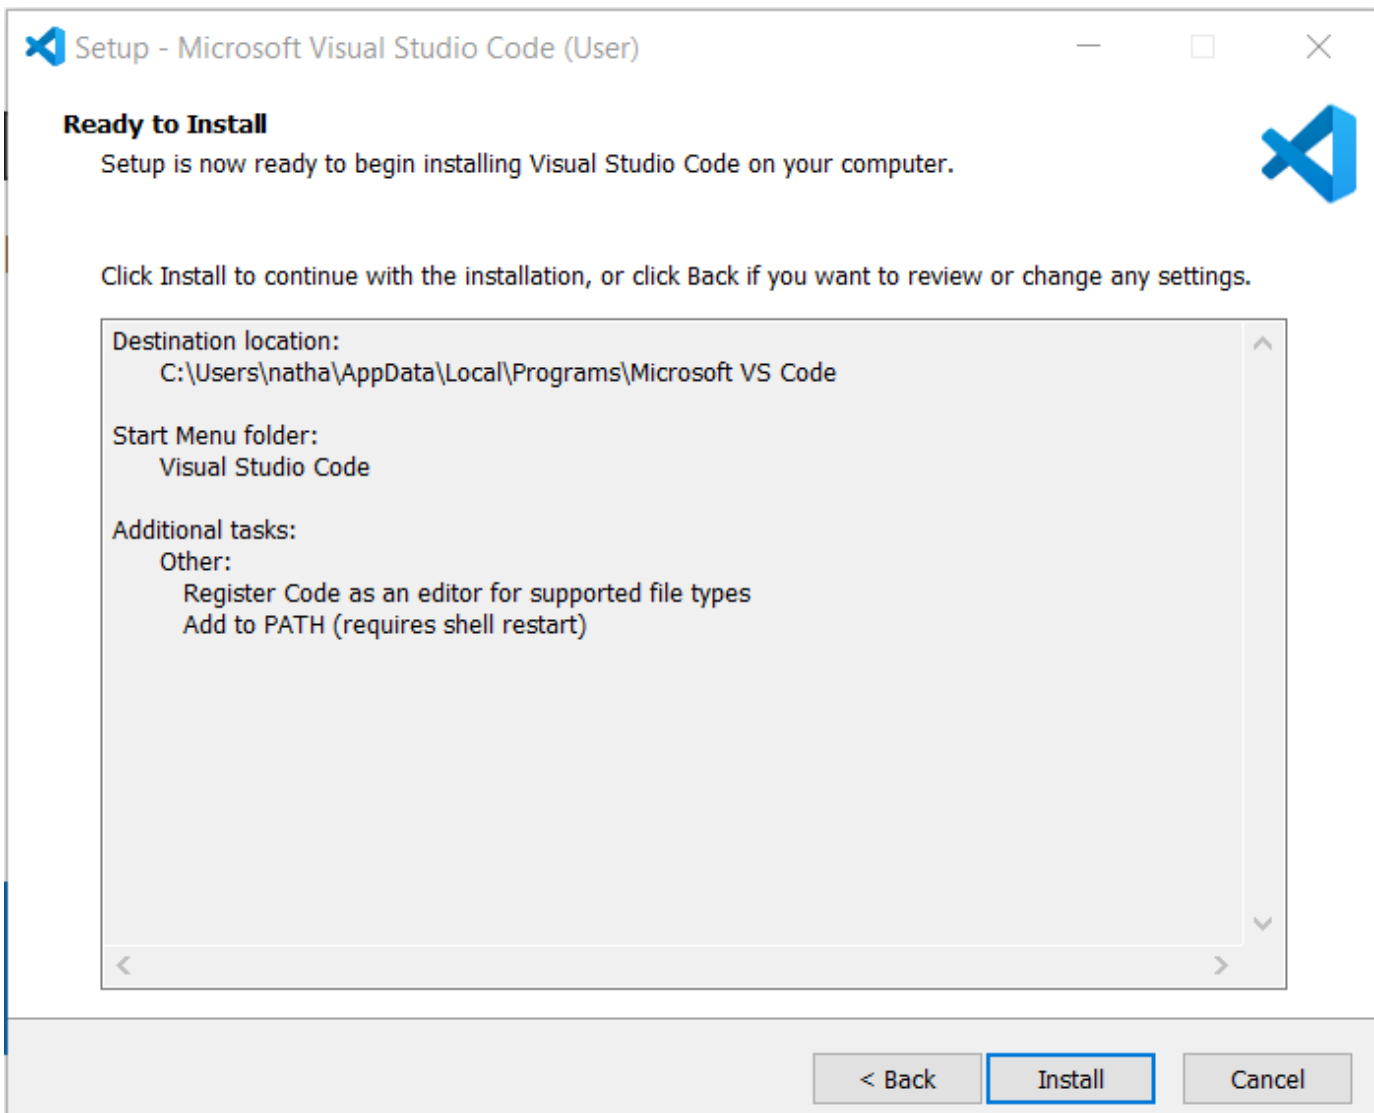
Setup - Microsoft Visual Studio Code (User)

Ready to Install

Setup is now ready to begin installing Visual Studio Code on your computer.

Click Install to continue with the installation, or click Back if you want to review or change any settings.

Destination location:
C:\Users\natha\AppData\Local\Programs\Microsoft VS Code

Start Menu folder:
Visual Studio Code

Additional tasks:
Other:
Register Code as an editor for supported file types
Add to PATH (requires shell restart)

< Back

Install

Cancel